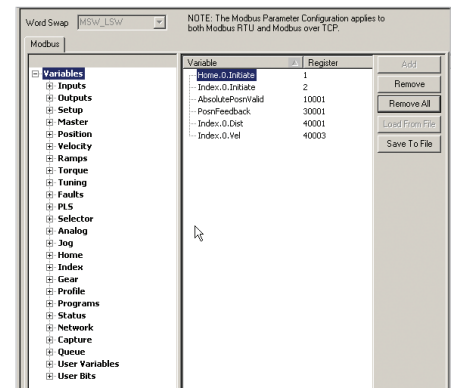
Word Swap MSW_LSW

NOTE: The Modbus Parameter Configuration applies to both Modbus RTU and Modbus over TCP.

Modbus

Variables
Inputs
Outputs
Setup
Master
Position
Velocity
Ramps
Torque
Tuning
Faults
PLS
Selector
Analog
Jog
Home
Index
Gear
Profile
Programs
Status
Network
Capture
Queue
User Variables
User Bits

| Variable | Register |
|---|---|
| Home.0.Initiate | 1 |
| Index.0.Initiate | 2 |
| AbsolutePosnValid | 10001 |
| PosnFeedback | 30001 |
| Index.0.Dist | 40001 |
| Index.0.Vel | 40003 |

Add
Remove
Remove All
Load From File
Save To File